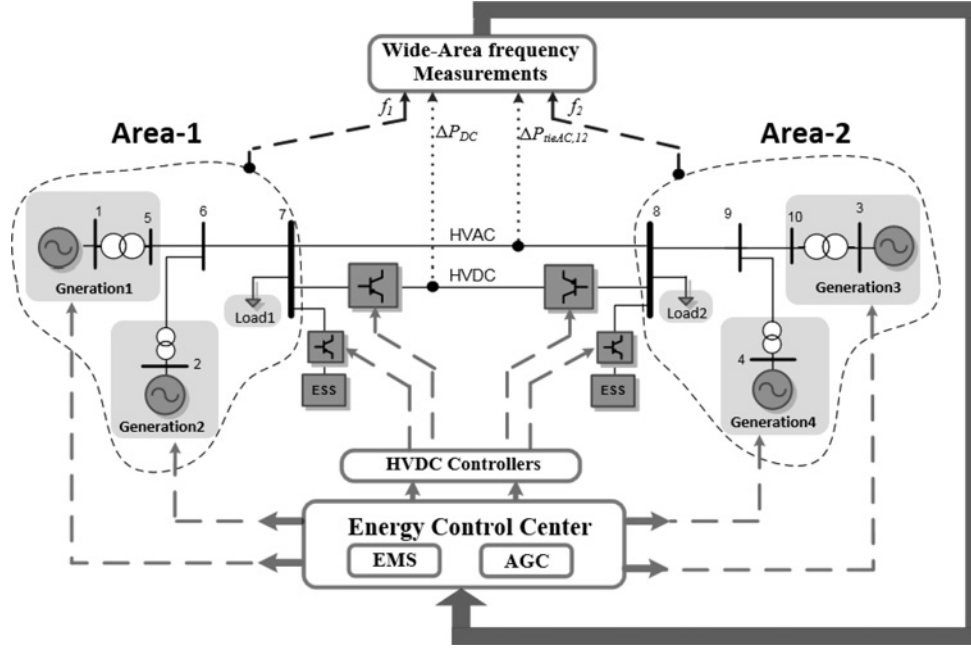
Wide-Area frequency Measurements

$f_1$

$\Delta P_{DC}$

$\Delta P_{tieAC,12}$

$f_2$

Area-1

Area-2

1

5

6

7

8

9

10

3

HVAC

HVDC

Gneration1

Load1

Load2

Generation3

2

4

ESS

ESS

Generation2

Generation4

HVDC Controllers

Energy Control Center

EMS

AGC